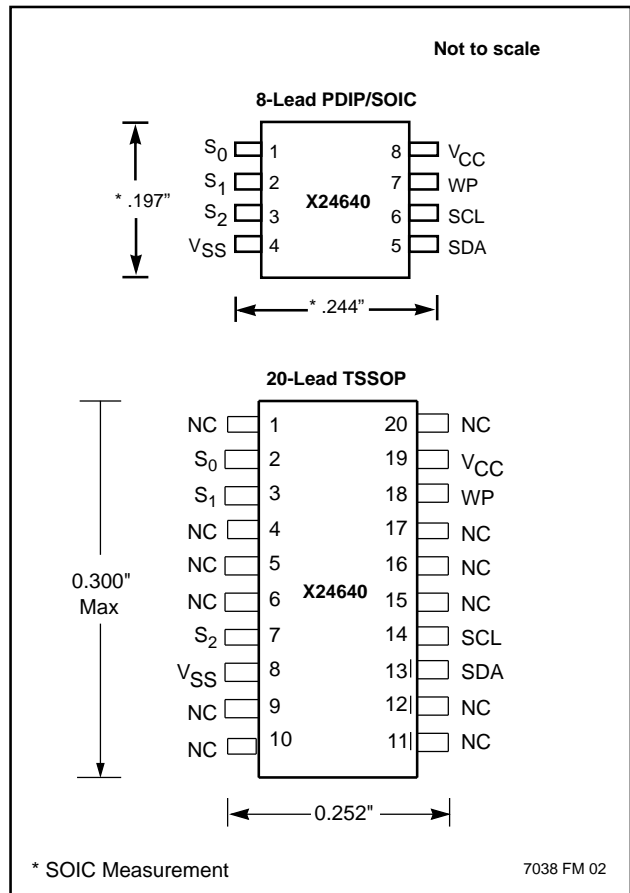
Not to scale

8-Lead PDIP/SOIC

* .197"

$S_0$ 1
$S_1$ 2
$S_2$ 3
$V_{SS}$ 4

X24640

8 $V_{CC}$
7 WP
6 SCL
5 SDA

* .244"

20-Lead TSSOP

0.300" Max

NC 1
$S_0$ 2
$S_1$ 3
NC 4
NC 5
NC 6
$S_2$ 7
$V_{SS}$ 8
NC 9
NC 10

X24640

20 NC
19 $V_{CC}$
18 WP
17 NC
16 NC
15 NC
14 SCL
13 SDA
12 NC
11 NC

0.252"

* SOIC Measurement

7038 FM 02